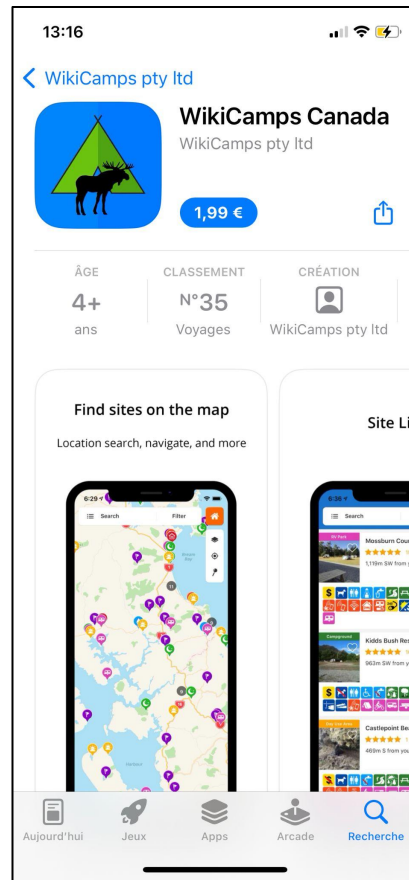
13:16

< WikiCamps pty ltd

WikiCamps Canada
WikiCamps pty ltd

1,99 €

ÂGE
4+
ans

CLASSEMENT
N°35
Voyages

CRÉATION
WikiCamps pty ltd

Find sites on the map
Location search, navigate, and more

6:29
Search
Filter

Site Li

6:36
Search
Mossburn Cou
1,119m SW from
Campground
Kidds Bush Res
963m SW from y
Castlepoint Be
469m S from you

Aujourd'hui
Jeux
Apps
Arcade
Recherche